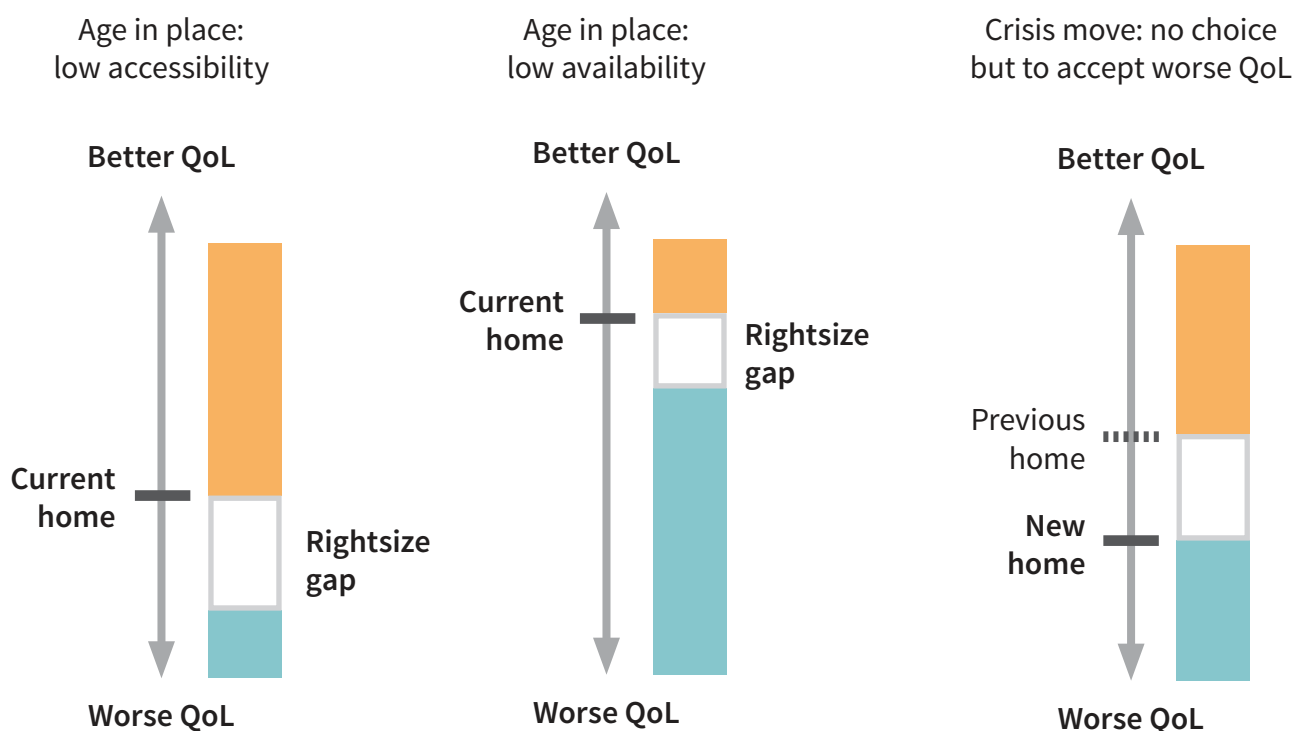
Age in place:
low accessibility

Better QoL

Current home

Rightsize gap

Worse QoL

Age in place:
low availability

Better QoL

Current home

Rightsize gap

Worse QoL

Crisis move: no choice but to accept worse QoL

Better QoL

Previous home

New home

Worse QoL